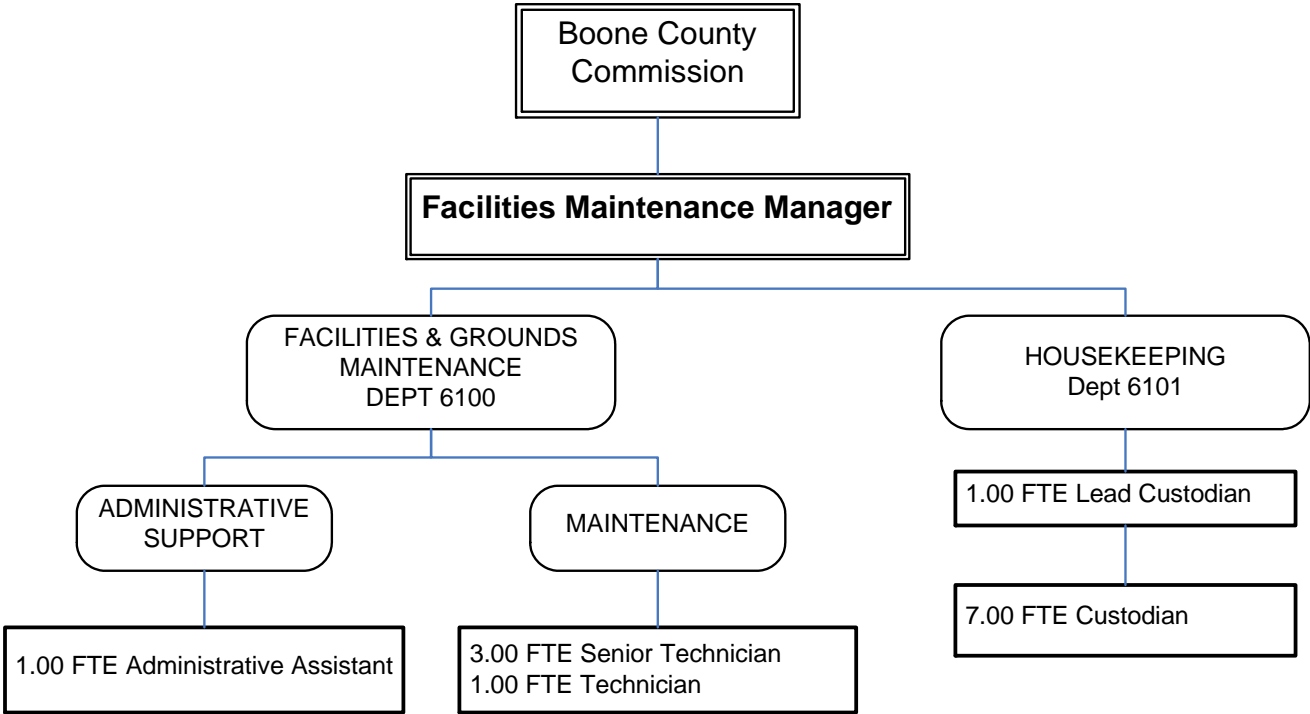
Boone County Commission

Facilities Maintenance Manager

FACILITIES & GROUNDS MAINTENANCE DEPT 6100

HOUSEKEEPING Dept 6101

ADMINISTRATIVE SUPPORT

MAINTENANCE

1.00 FTE Lead Custodian

7.00 FTE Custodian

1.00 FTE Administrative Assistant

3.00 FTE Senior Technician
1.00 FTE Technician